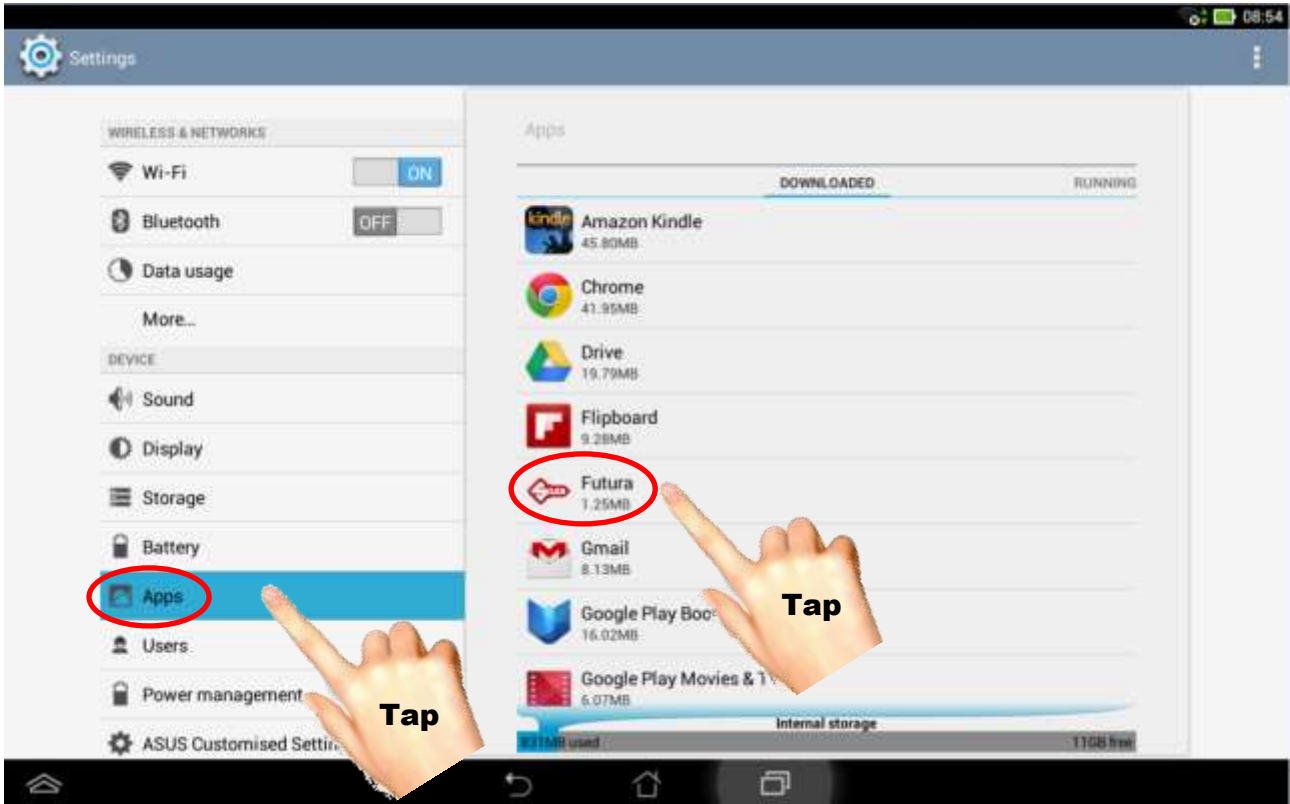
08:54

Settings

WIRELESS & NETWORKS

Wi-Fi ON

Bluetooth OFF

Data usage

More...

DEVICE

Sound

Display

Storage

Battery

Apps

Users

Power management

ASUS Customised Settin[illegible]

Apps

DOWNLOADED

RUNNING

Amazon Kindle
45.80MB

Chrome
41.95MB

Drive
19.79MB

Flipboard
9.28MB

Futura
1.25MB

Gmail
8.13MB

Google Play Boo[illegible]
16.02MB

Google Play Movies & T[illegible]
6.07MB

Internal storage

831MB used

11GB free

Tap

Tap